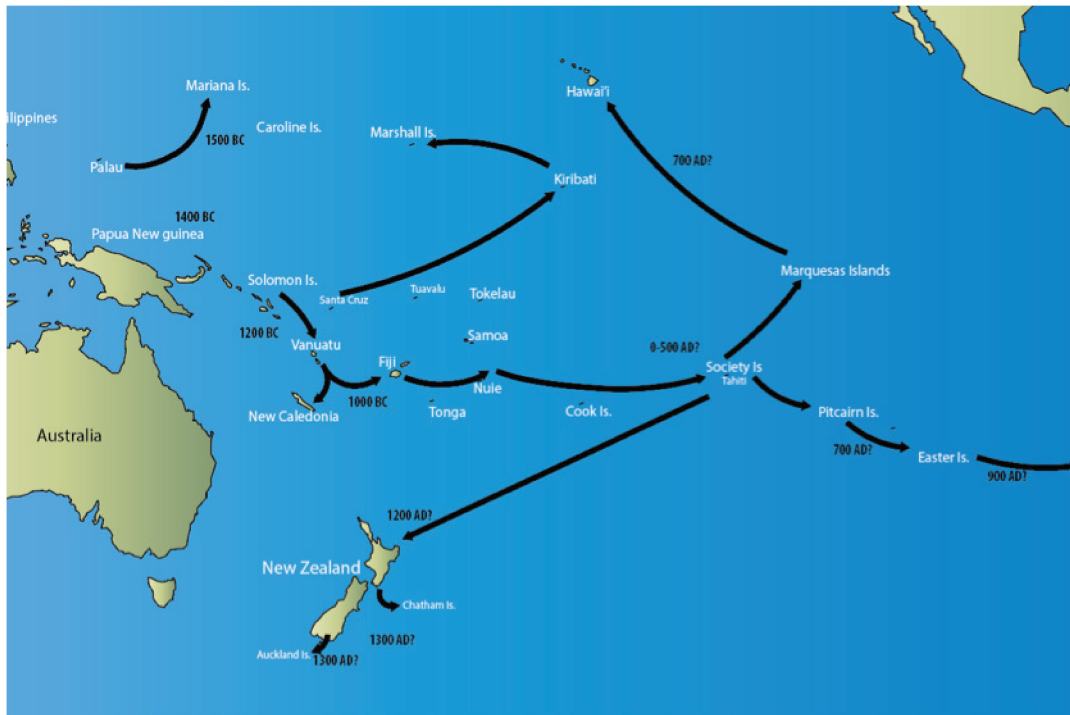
ilippines

Mariana Is.

1500 BC

Palau

Caroline Is.

Marshall Is.

Hawai'i

700 AD?

Kiribati

1400 BC

Papua New guinea

Solomon Is.

Santa Cruz

Tuavalu

Tokelau

Marquesas Islands

1200 BC

Vanuatu

Samoa

0-500 AD?

Fiji

Nuie

Society Is

Tahiti

New Caledonia

1000 BC

Tonga

Cook Is.

Pitcairn Is.

Australia

700 AD?

Easter Is.

900 AD?

1200 AD?

New Zealand

Chatham Is.

1300 AD?

Auckland Is.

1300 AD?